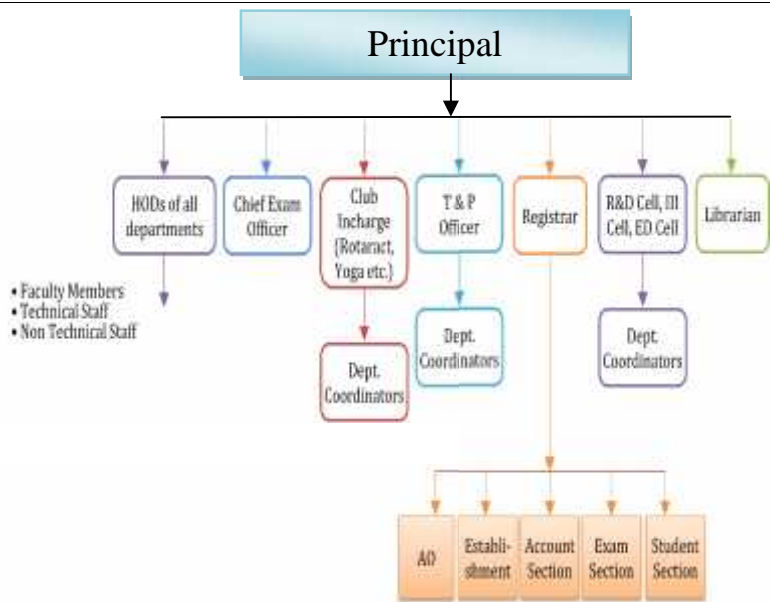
Principal

HODs of all departments

Chief Exam Officer

Club Incharge (Rotaract, Yoga etc.)

T & P Officer

Registrar

R&D Cell, III Cell, ED Cell

Librarian

• Faculty Members
• Technical Staff
• Non Technical Staff

Dept. Coordinators

Dept. Coordinators

Dept. Coordinators

AO

Establishment

Account Section

Exam Section

Student Section